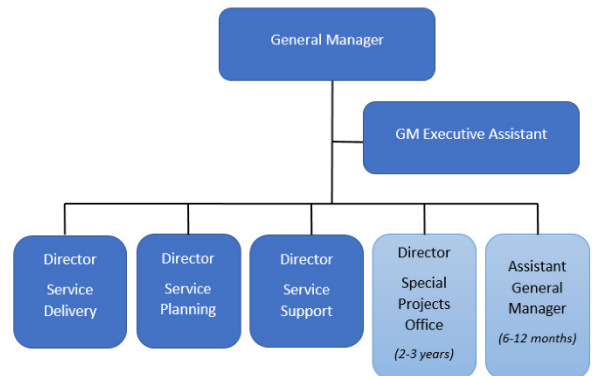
General Manager

GM Executive Assistant

Director

Service Delivery

Director

Service Planning

Director

Service Support

Director

Special Projects Office

(2-3 years)

Assistant General Manager

(6-12 months)